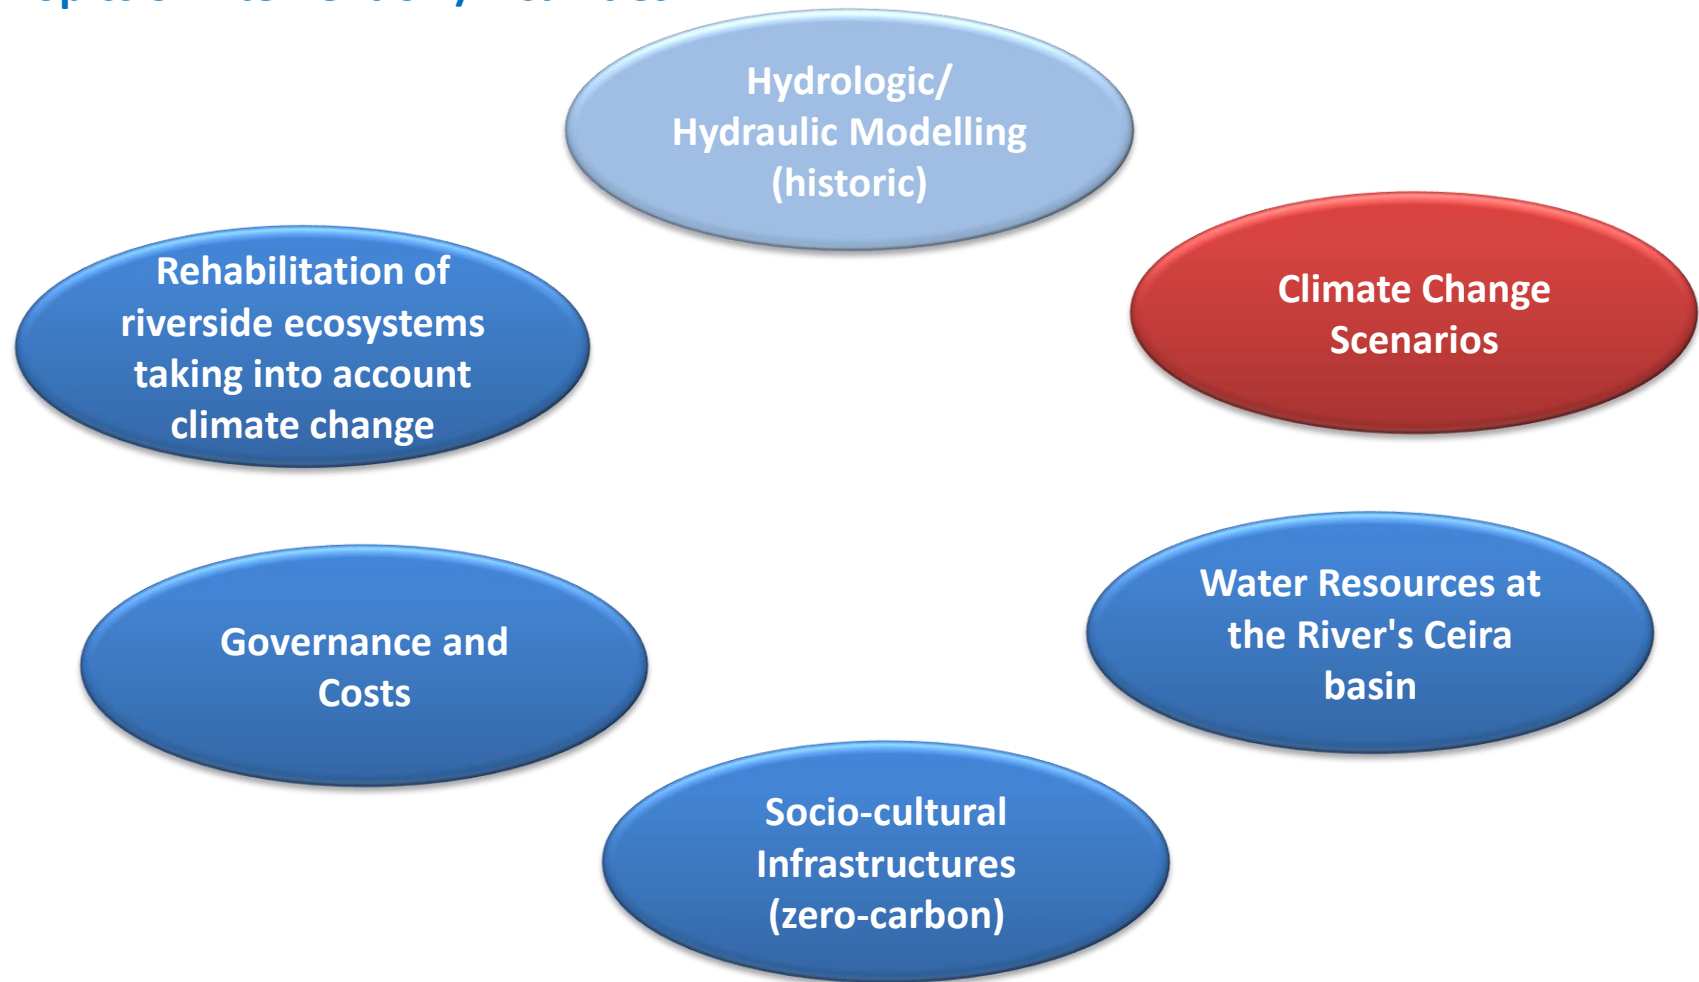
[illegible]

Hydrologic/ Hydraulic Modelling (historic)

Climate Change Scenarios

Water Resources at the River's Ceira basin

Socio-cultural Infrastructures (zero-carbon)

Governance and Costs

Rehabilitation of riverside ecosystems taking into account climate change